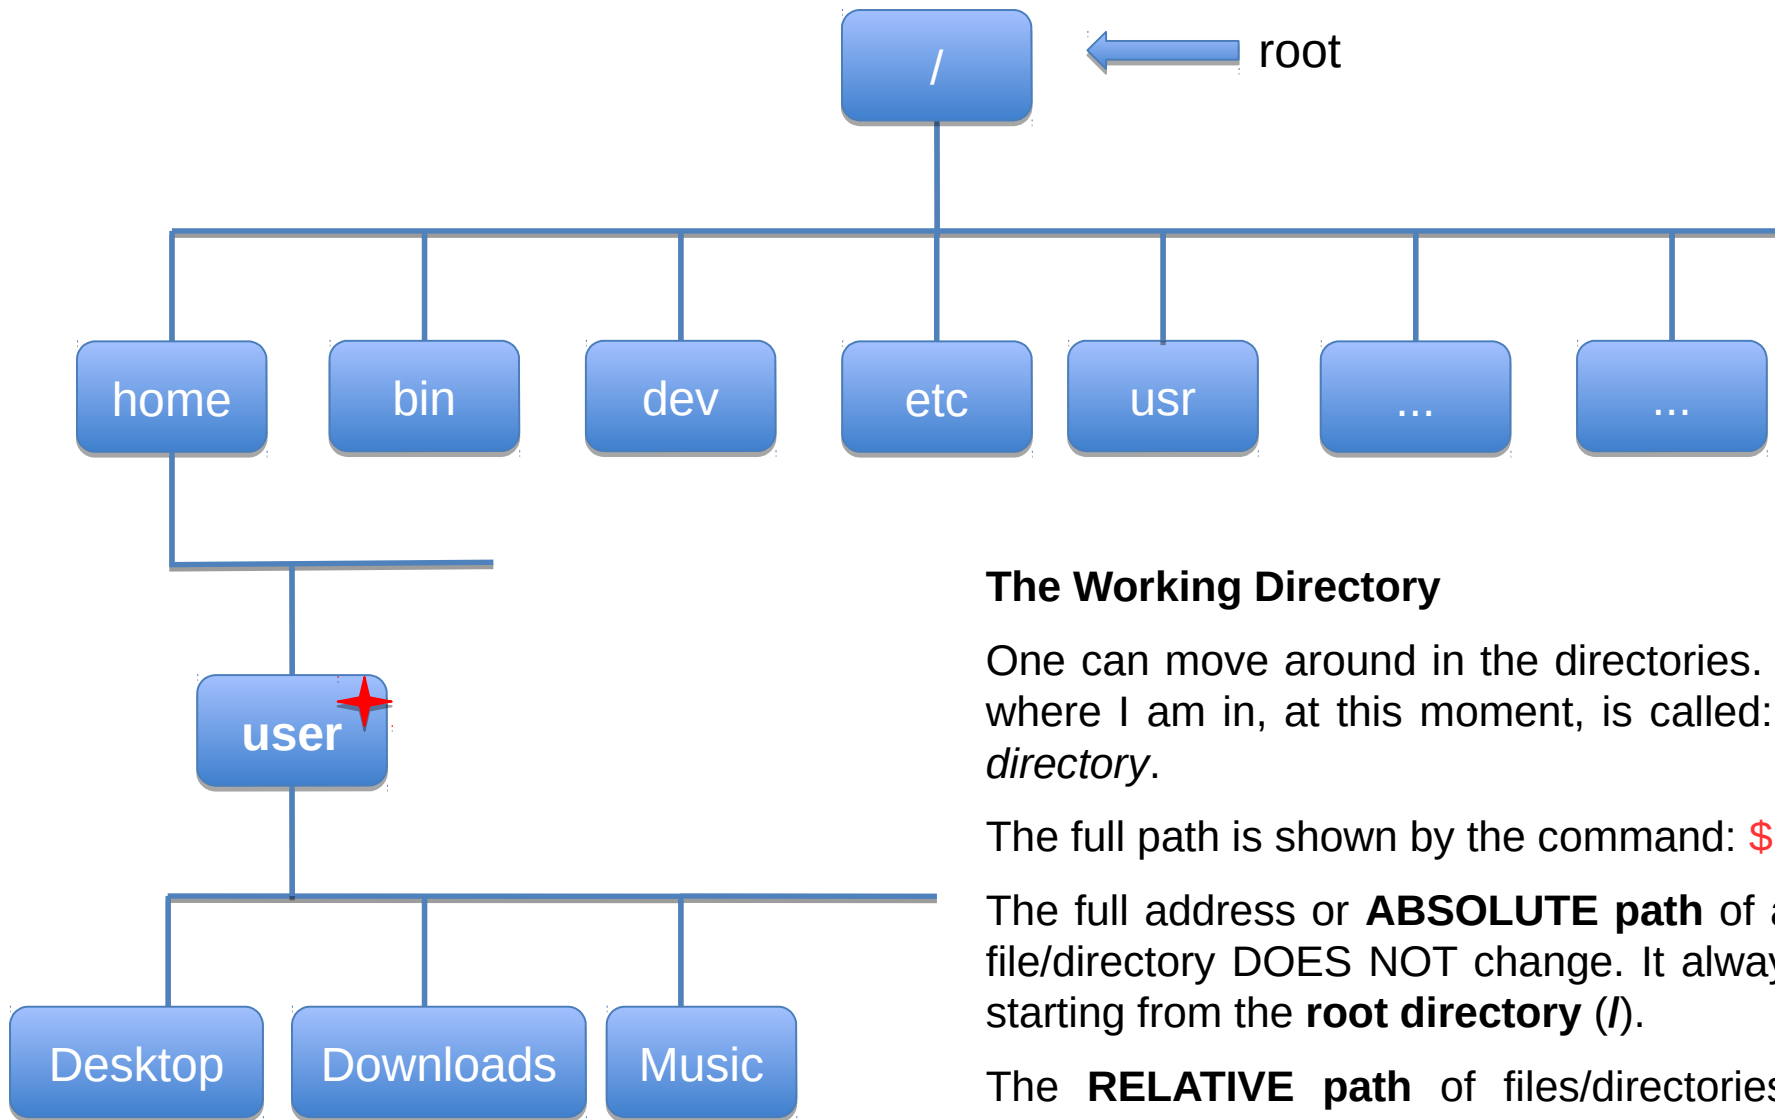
/

root

home

bin

dev

etc

usr

...

...

user

Desktop

Downloads

Music

**The Working Directory**

One can move around in the directories. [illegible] where I am in, at this moment, is called: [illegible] *directory*.

The full path is shown by the command: $ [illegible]

The full address or **ABSOLUTE path** of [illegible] file/directory DOES NOT change. It alwa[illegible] starting from the **root directory** (**/**).

The **RELATIVE path** of files/directorie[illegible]